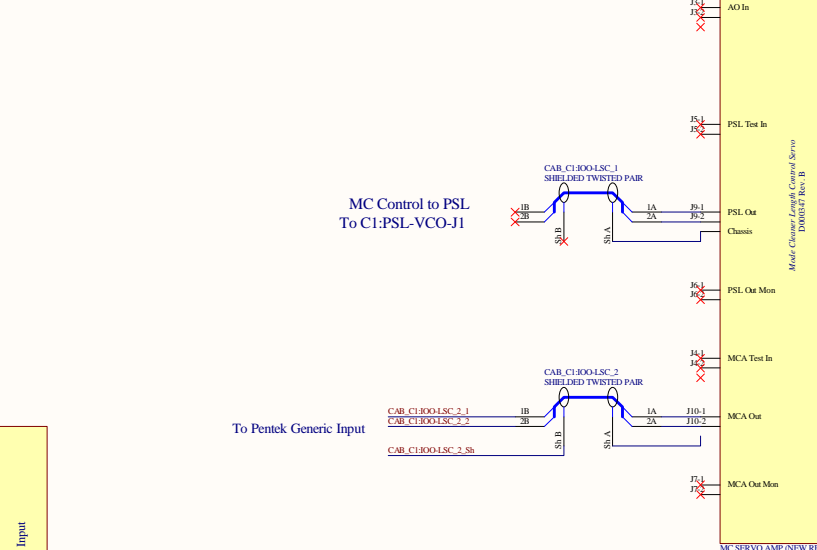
J3-1
J3-2
AO In

J5-1
J5-2
PSL Test In

CAB_C1:IOO-LSC_1
SHIELDED TWISTED PAIR

MC Control to PSL
To C1:PSL-VCO-J1

1B
2B
Sh B
Sh A
1A
2A
J9-1
J9-2
PSL Out
Chassis

Mode Cleaner Length Control Servo
D000347 Rev. B

J6-1
J6-2
PSL Out Mon

J4-1
J4-2
MCA Test In

CAB_C1:IOO-LSC_2
SHIELDED TWISTED PAIR

To Pentek Generic Input

CAB_C1:IOO-LSC_2_1
CAB_C1:IOO-LSC_2_2
CAB_C1:IOO-LSC_2_Sh
1B
2B
Sh B
Sh A
1A
2A
J10-1
J10-2
MCA Out

J7-1
J7-2
MCA Out Mon

Input

MC SERVO AMP (NEW R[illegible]